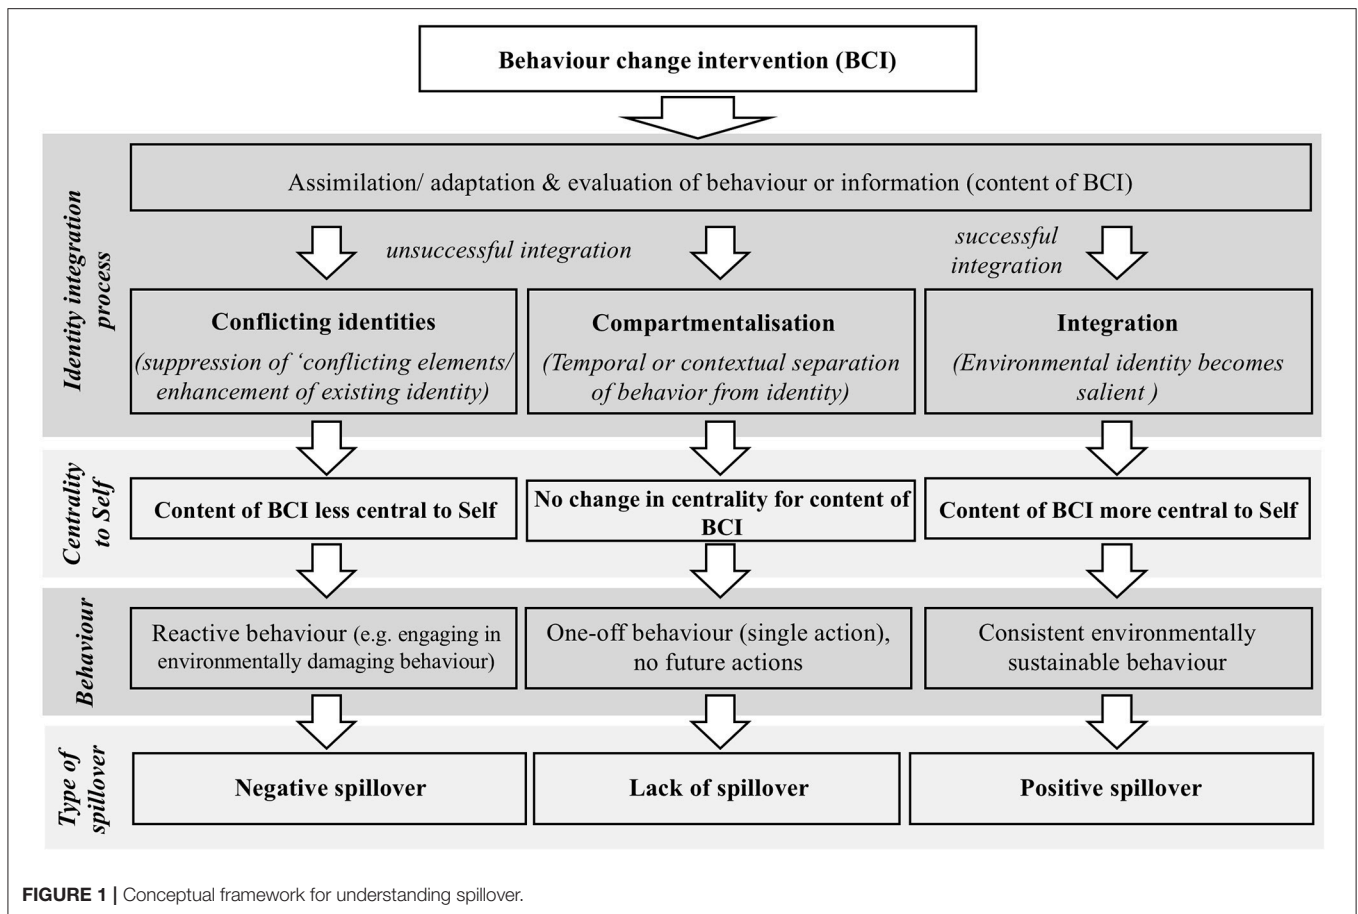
Behaviour change intervention (BCI)

Identity integration process

Assimilation/ adaptation & evaluation of behaviour or information (content of BCI)

unsuccessful integration

successful integration

Conflicting identities
(suppression of 'conflicting elements/ enhancement of existing identity)

Compartmentalisation
(Temporal or contextual separation of behavior from identity)

Integration
(Environmental identity becomes salient )

Centrality to Self

Content of BCI less central to Self

No change in centrality for content of BCI

Content of BCI more central to Self

Behaviour

Reactive behaviour (e.g. engaging in environmentally damaging behaviour)

One-off behaviour (single action), no future actions

Consistent environmentally sustainable behaviour

Type of spillover

Negative spillover

Lack of spillover

Positive spillover

FIGURE 1 | Conceptual framework for understanding spillover.